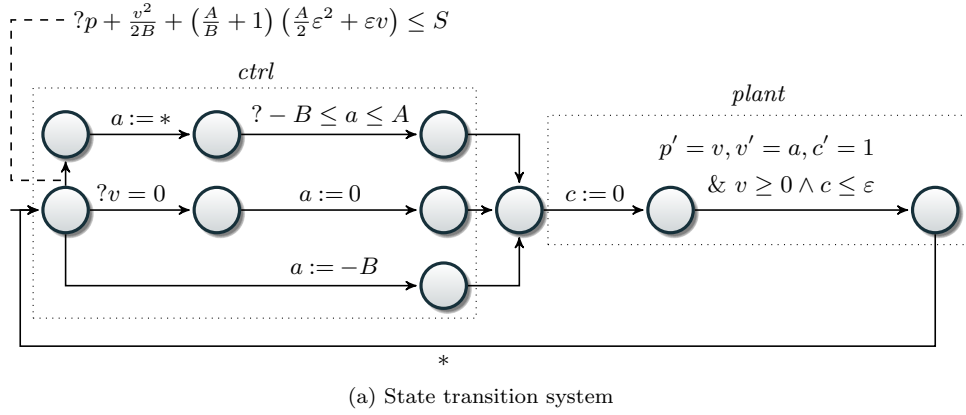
$?p + \frac{v^2}{2B} + \left(\frac{A}{B}+1\right)\left(\frac{A}{2}\varepsilon^2 + \varepsilon v\right) \leq S$

ctrl

plant

$a := *$

$? - B \leq a \leq A$

$?v = 0$

$a := 0$

$a := -B$

$c := 0$

$p' = v, v' = a, c' = 1$

$\& \; v \geq 0 \wedge c \leq \varepsilon$

$*$

(a) State transition system